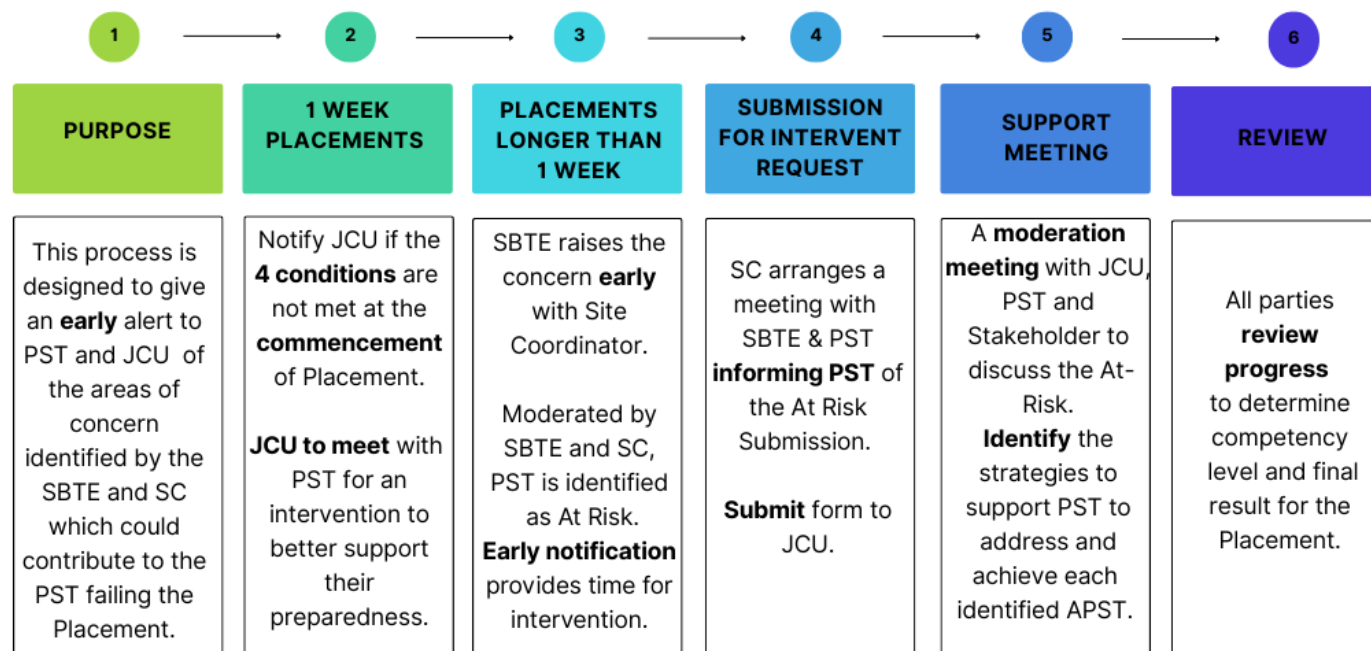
1

PURPOSE

This process is designed to give an early alert to PST and JCU of the areas of concern identified by the SBTE and SC which could contribute to the PST failing the Placement.

2

1 WEEK PLACEMENTS

Notify JCU if the 4 conditions are not met at the commencement of Placement.

JCU to meet with PST for an intervention to better support their preparedness.

3

PLACEMENTS LONGER THAN 1 WEEK

SBTE raises the concern early with Site Coordinator.

Moderated by SBTE and SC, PST is identified as At Risk.
Early notification provides time for intervention.

4

SUBMISSION FOR INTERVENT REQUEST

SC arranges a meeting with SBTE & PST informing PST of the At Risk Submission.

Submit form to JCU.

5

SUPPORT MEETING

A moderation meeting with JCU, PST and Stakeholder to discuss the At-Risk.
Identify the strategies to support PST to address and achieve each identified APST.

6

REVIEW

All parties review progress to determine competency level and final result for the Placement.